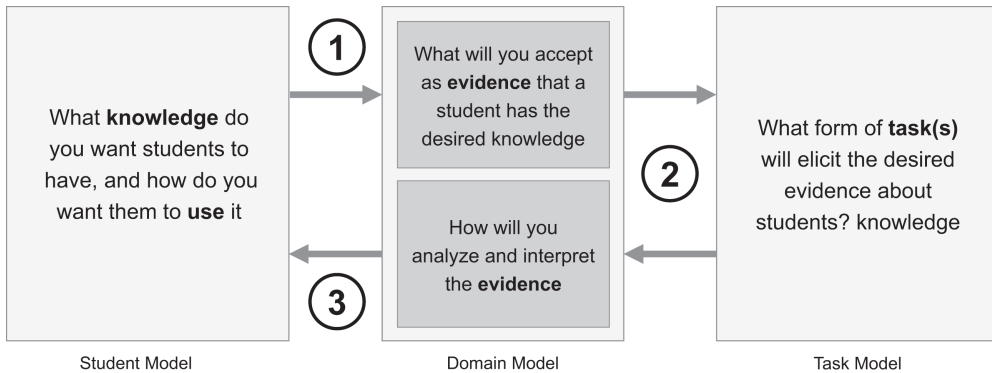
What **knowledge** do you want students to have, and how do you want them to **use** it

1

What will you accept as **evidence** that a student has the desired knowledge

How will you analyze and interpret the **evidence**

3

2

What form of **task(s)** will elicit the desired evidence about students? knowledge

Student Model

Domain Model

Task Model